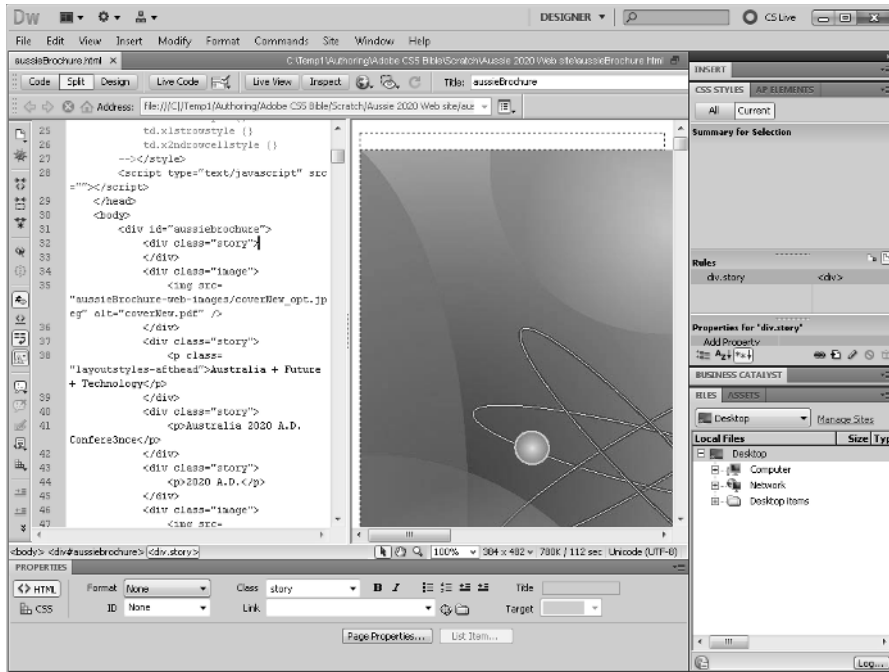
Dw

DESIGNER ▾

CS Live

File Edit View Insert Modify Format Commands Site Window Help

aussieBrochure.html ×

C:\Temp1\Authoring\Adobe CS5 Bible\Scratch\Aussie 2020 Web site\aussieBrochure.html

Code Split Design Live Code Live View Inspect Title: aussieBrochure

Address: file:///C|/Temp1/Authoring/Adobe CS5 Bible/Scratch/Aussie 2020 Web site/aus

25 td.xl1rowstyle {}
26 td.x2ndrowcellstyle {}
27 --></style>
28 <script type="text/javascript" src=""></script>
29 </head>
30 <body>
31 <div id="aussiebrochure">
32 <div class="story">
33 </div>
34 <div class="image">
35 <img src="aussieBrochure-web-images/coverNew_opt.jpeg" alt="coverNew.pdf" />
36 </div>
37 <div class="story">
38 <p class="layoutstyles-afthead">Australia + Future + Technology</p>
39 </div>
40 <div class="story">
41 <p>Australia 2020 A.D. Confere3nce</p>
42 </div>
43 <div class="story">
44 <p>2020 A.D.</p>
45 </div>
46 <div class="image">
47 <img src=

<body> <div#aussiebrochure> <div.story>

100% 384 x 482 ∨ 780K / 112 sec Unicode (UTF-8)

PROPERTIES

<> HTML Format None Class story B I Title
CSS ID None Link Target

Page Properties... List Item...

INSERT

CSS STYLES AP ELEMENTS

All Current

Summary for Selection

Rules
div.story <div>

Properties for "div.story"
Add Property

BUSINESS CATALYST

FILES ASSETS

Desktop Manage Sites

Local Files Size Typ
Desktop
Computer
Network
Desktop items

Log...